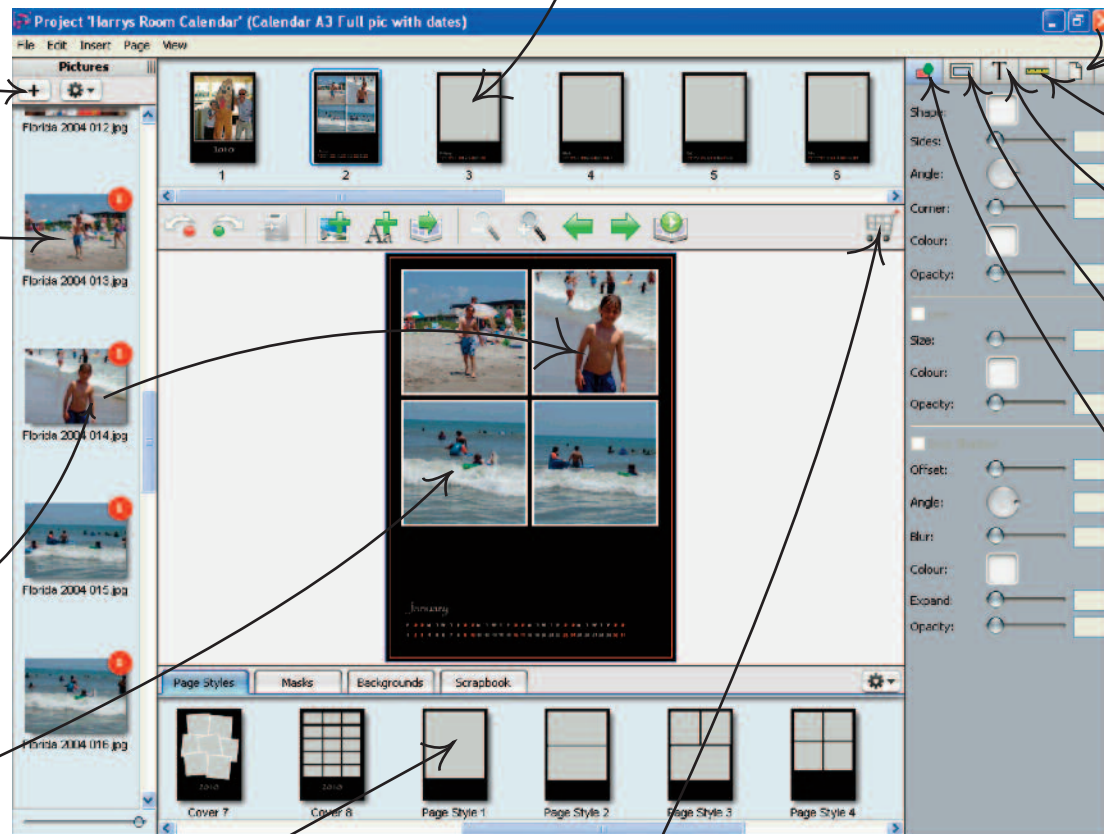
Project 'Harrys Room Calendar' (Calendar A3 Full pic with dates)

File Edit Insert Page View

Pictures

Florida 2004 012.jpg

Florida 2004 013.jpg

Florida 2004 014.jpg

Florida 2004 015.jpg

Florida 2004 016.jpg

2010

1 2 3 4 5 6

January

Page Styles | Masks | Backgrounds | Scrapbook

Cover 7 | Cover 8 | Page Style 1 | Page Style 2 | Page Style 3 | Page Style 4

2010

2010

T

Shape:
Sides:
Angle:
Corner:
Colour:
Opacity:

Size:
Colour:
Opacity:

Offset:
Angle:
Blur:
Colour:
Expand:
Opacity: